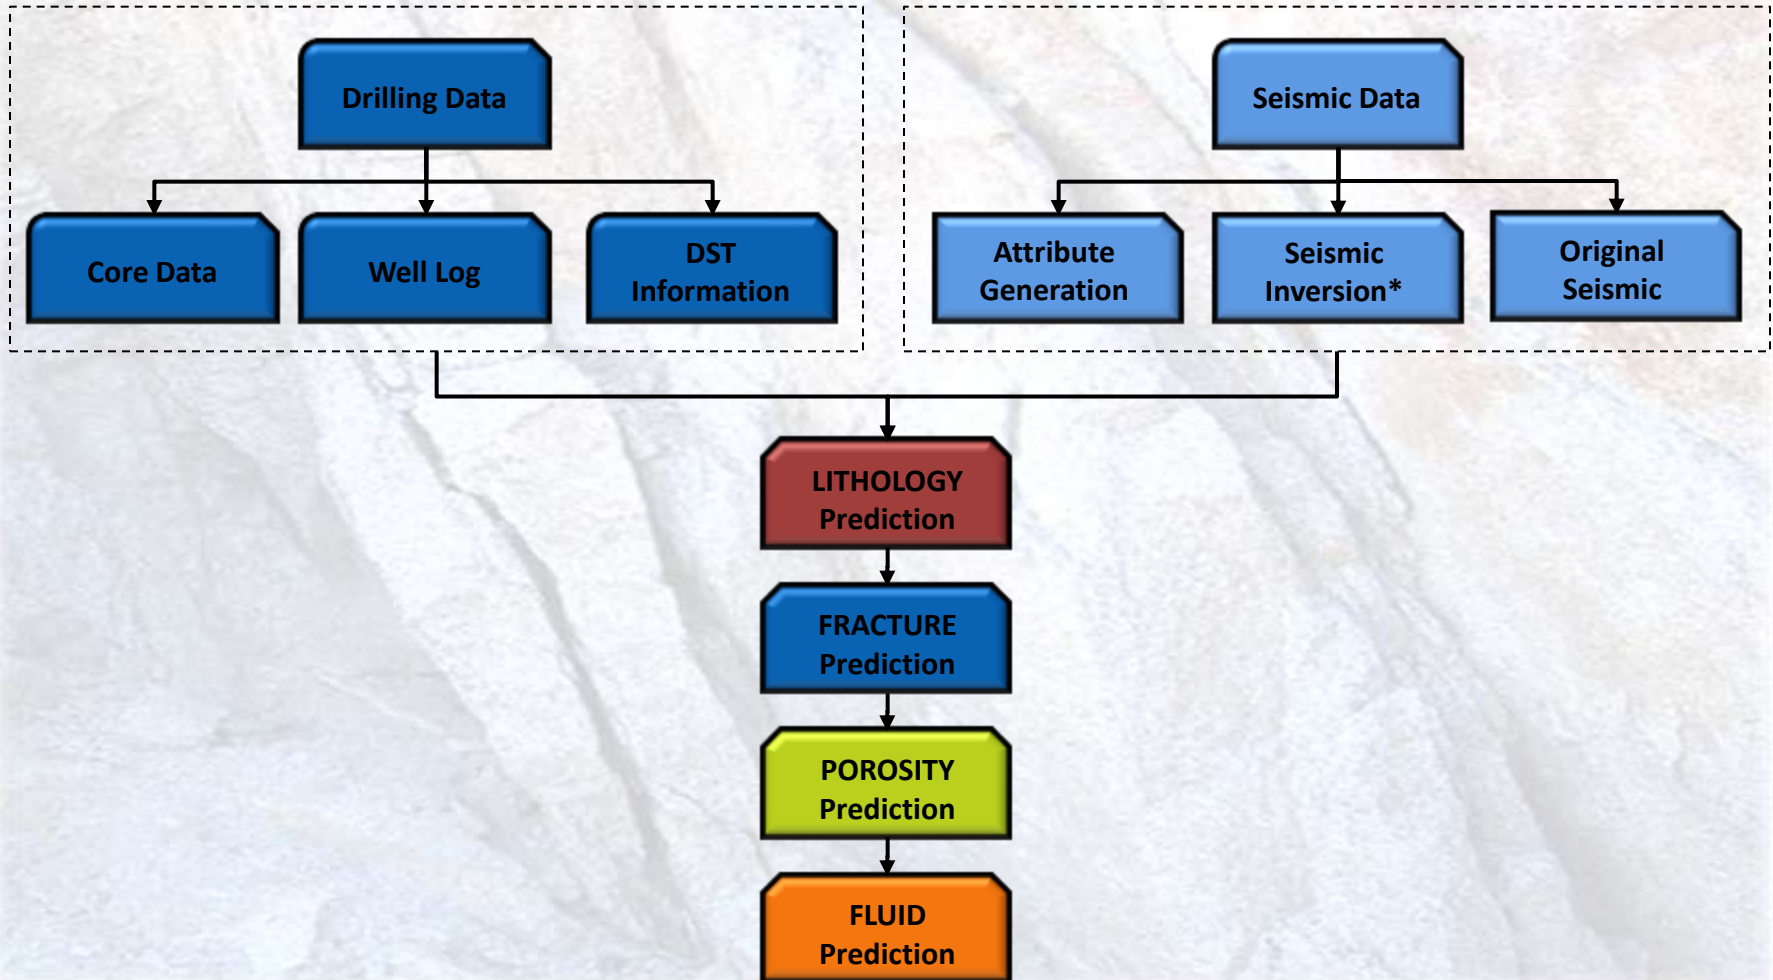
Drilling Data

Core Data

Well Log

DST Information

Seismic Data

Attribute Generation

Seismic Inversion*

Original Seismic

LITHOLOGY Prediction

FRACTURE Prediction

POROSITY Prediction

FLUID Prediction